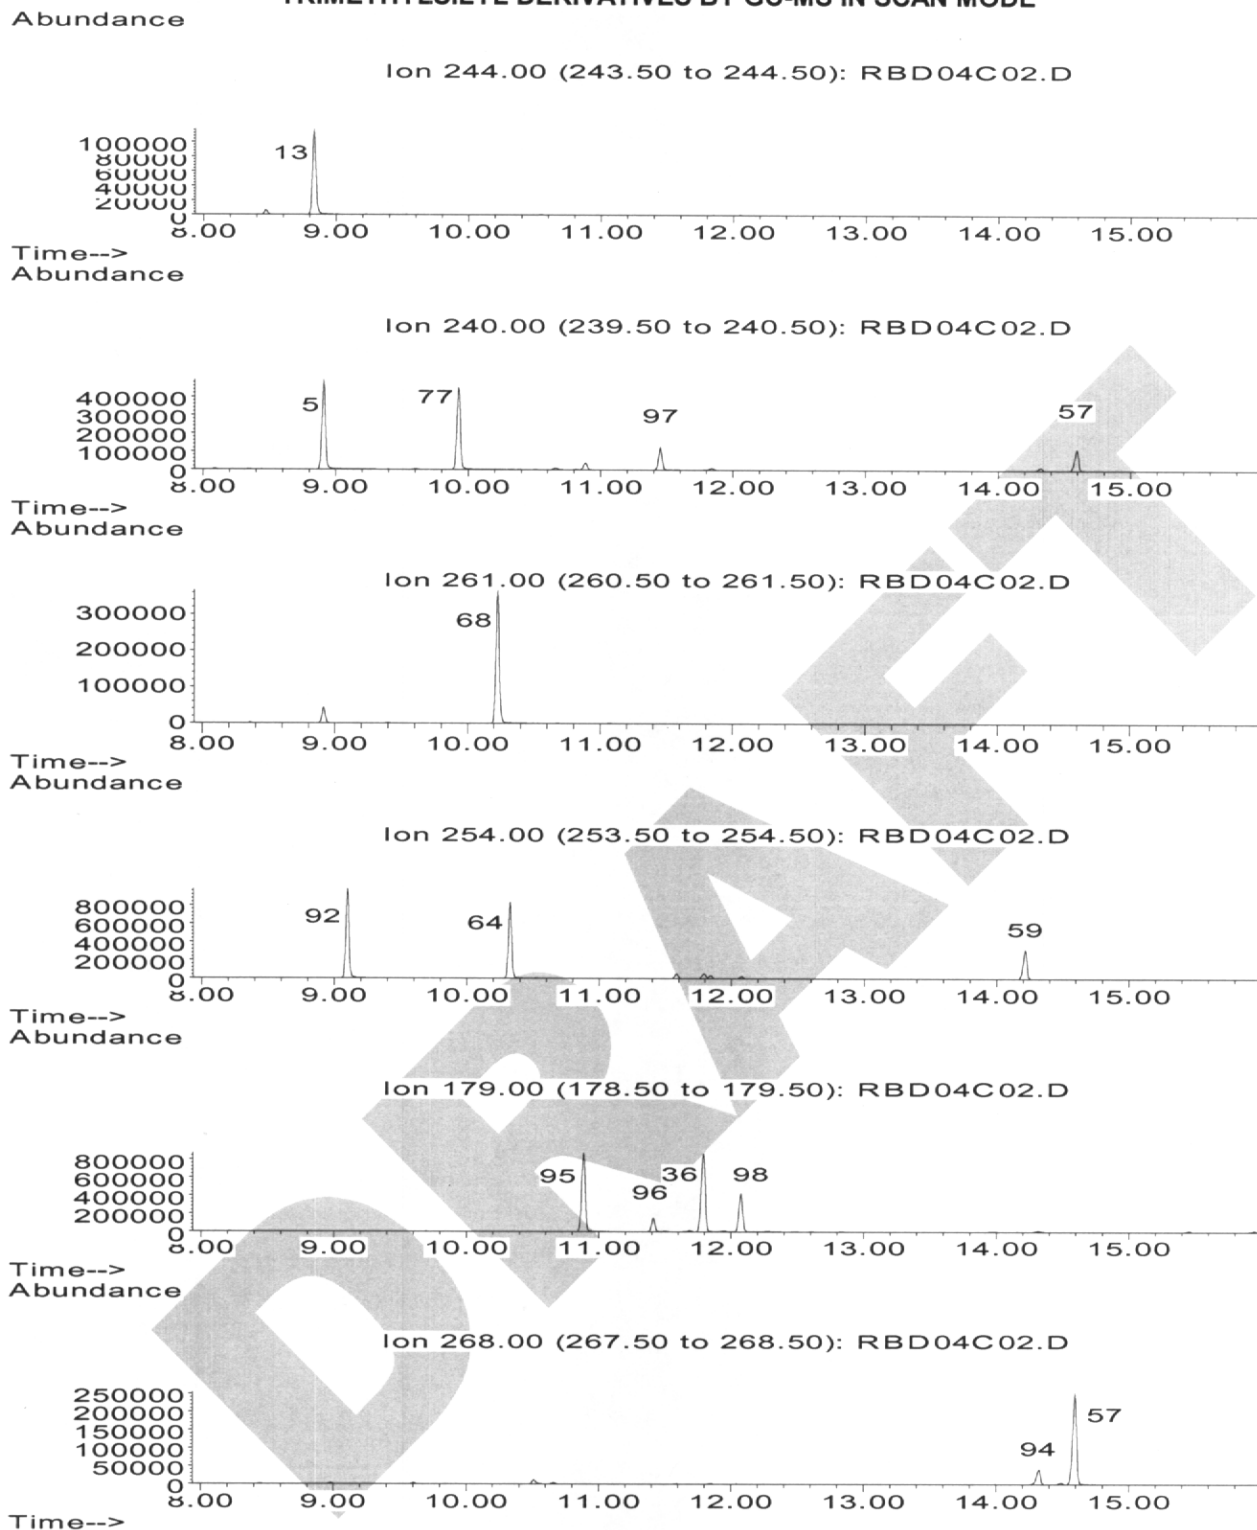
TRIMETHYLSILYL DERIVATIVES BY GC-MS IN SCAN MODE

Abundance

Ion 244.00 (243.50 to 244.50): RBD04C02.D

100000
80000
60000
40000
20000
0

13

8.00 9.00 10.00 11.00 12.00 13.00 14.00 15.00

Time-->

Abundance

Ion 240.00 (239.50 to 240.50): RBD04C02.D

400000
300000
200000
100000
0

5 77 97 57

8.00 9.00 10.00 11.00 12.00 13.00 14.00 15.00

Time-->

Abundance

Ion 261.00 (260.50 to 261.50): RBD04C02.D

300000
200000
100000
0

68

8.00 9.00 10.00 11.00 12.00 13.00 14.00 15.00

Time-->

Abundance

Ion 254.00 (253.50 to 254.50): RBD04C02.D

800000
600000
400000
200000
0

92 64 59

8.00 9.00 10.00 11.00 12.00 13.00 14.00 15.00

Time-->

Abundance

Ion 179.00 (178.50 to 179.50): RBD04C02.D

800000
600000
400000
200000
0

95 96 36 98

8.00 9.00 10.00 11.00 12.00 13.00 14.00 15.00

Time-->

Abundance

Ion 268.00 (267.50 to 268.50): RBD04C02.D

250000
200000
150000
100000
50000
0

94 57

8.00 9.00 10.00 11.00 12.00 13.00 14.00 15.00

Time-->

DRAFT